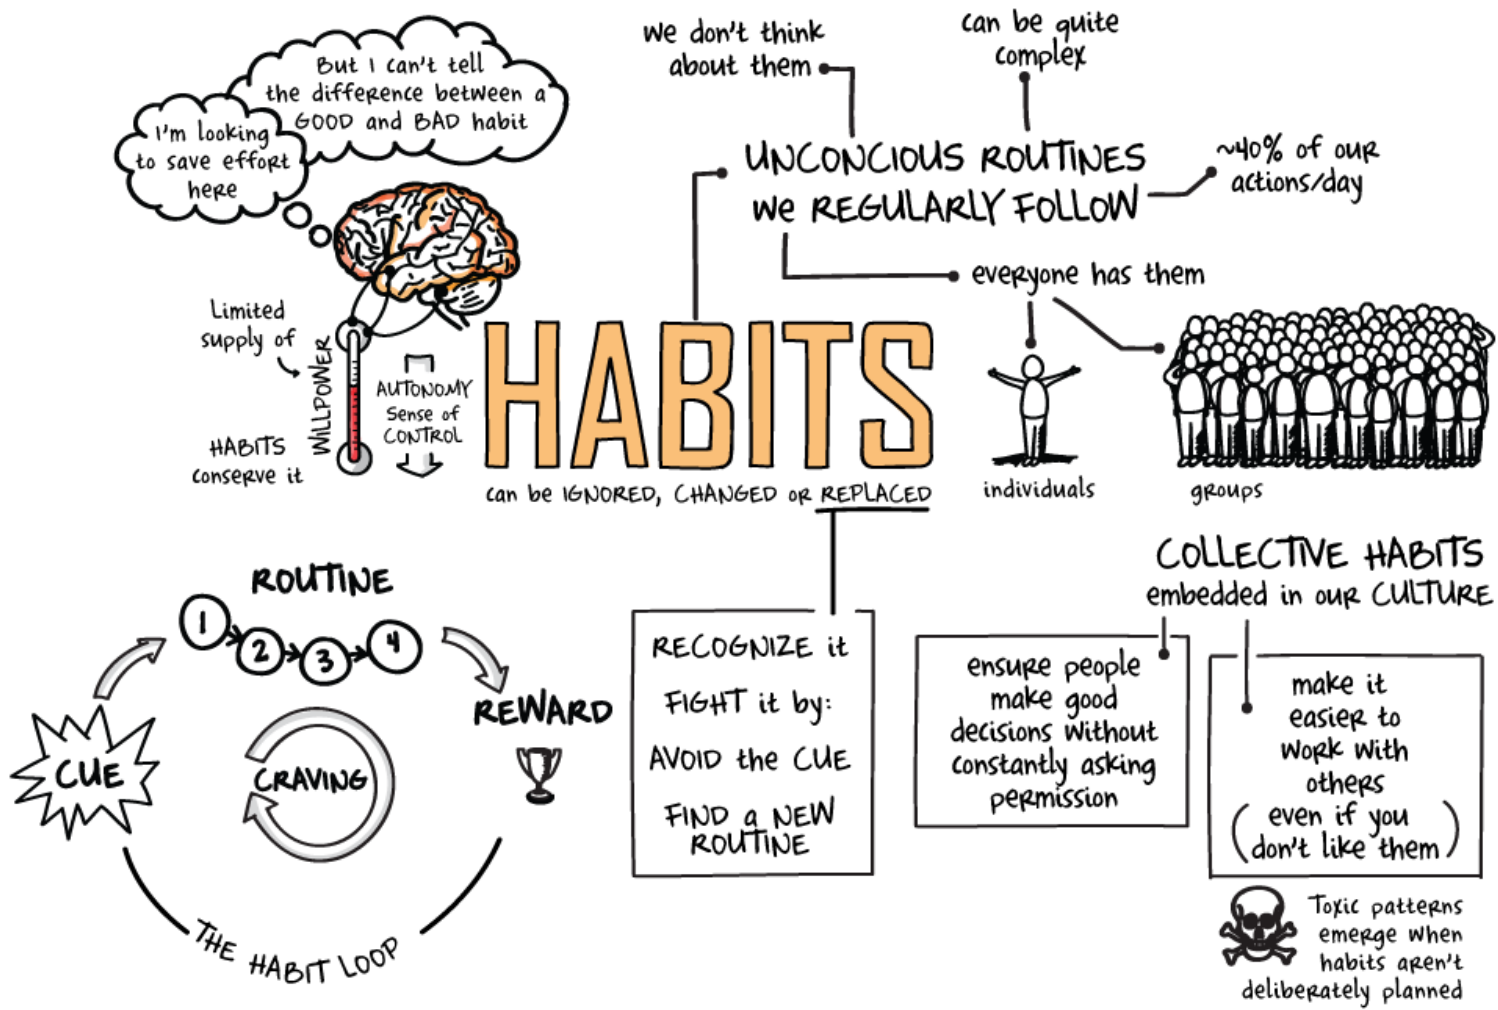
But I can't tell the difference between a GOOD and BAD habit

I'm looking to save effort here

we don't think about them

can be quite complex

UNCONCIOUS ROUTINES we REGULARLY FOLLOW

~40% of our actions/day

everyone has them

Limited supply of

WILLPOWER

HABITS conserve it

AUTONOMY Sense of CONTROL

HABITS

can be IGNORED, CHANGED or REPLACED

individuals

groups

COLLECTIVE HABITS embedded in our CULTURE

ROUTINE

1 2 3 4

CUE

CRAVING

REWARD

THE HABIT LOOP

RECOGNIZE it

FIGHT it by:

AVOID the CUE

FIND a NEW ROUTINE

ensure people make good decisions without constantly asking permission

make it easier to work with others (even if you don't like them)

Toxic patterns emerge when habits aren't deliberately planned